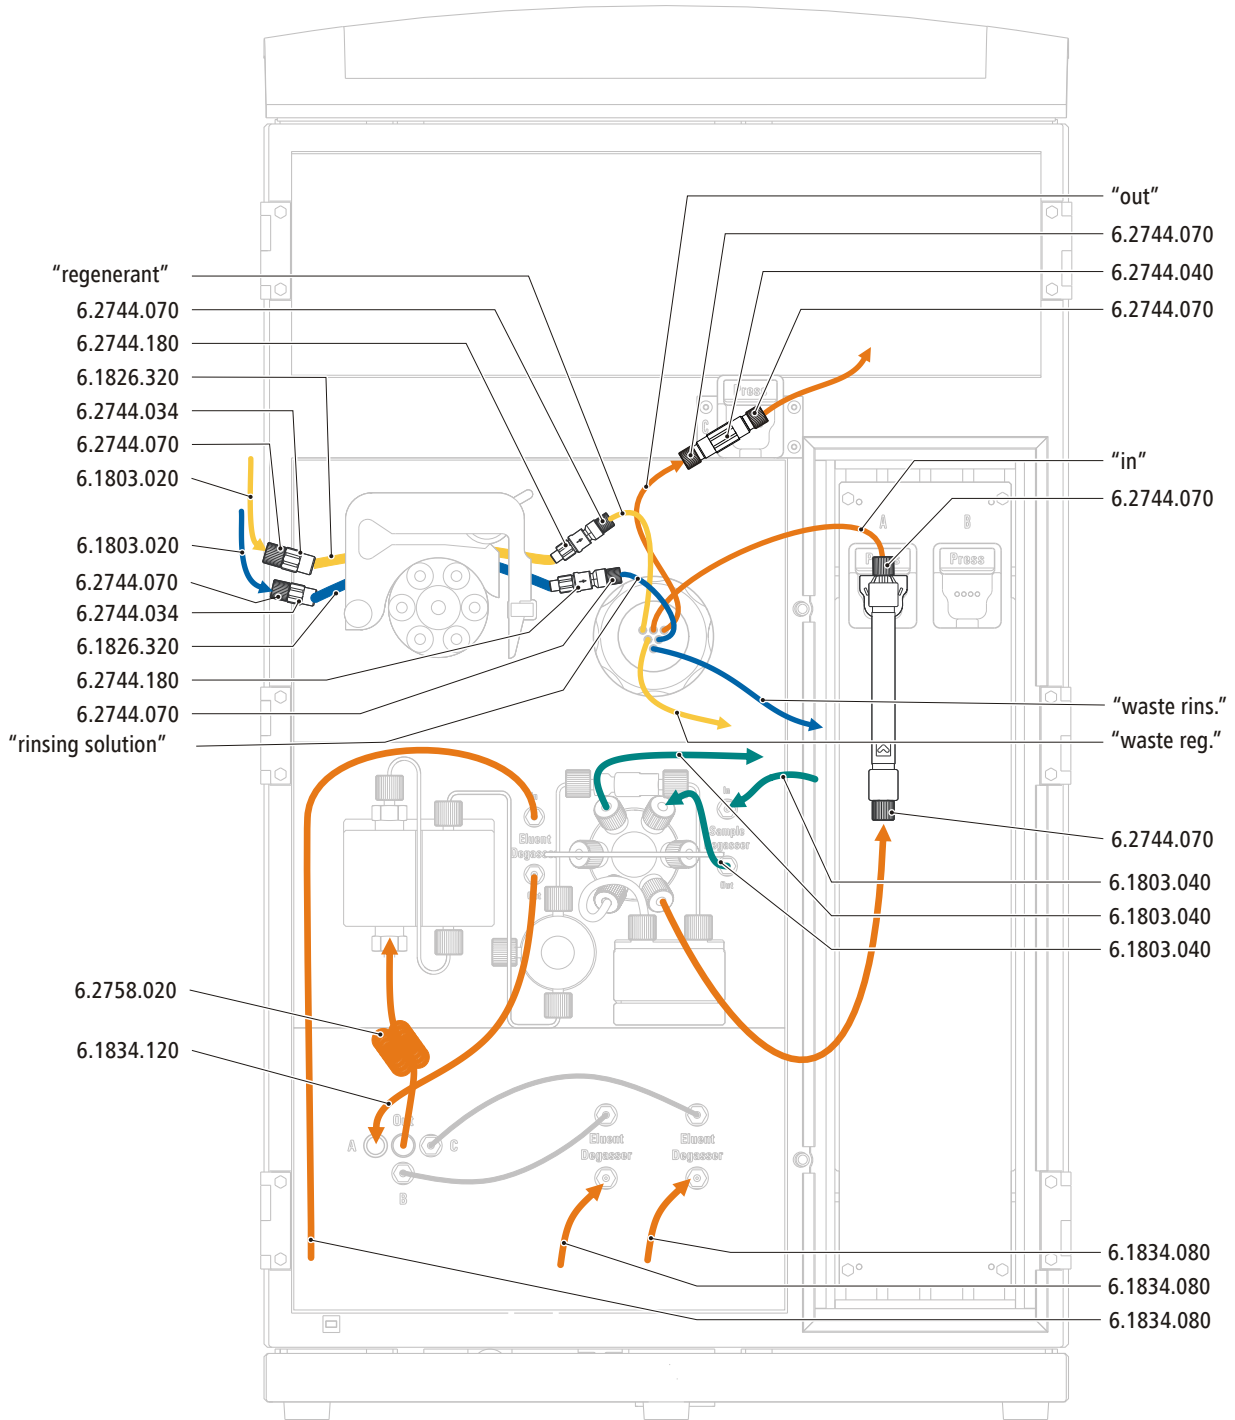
“out”
6.2744.070
6.2744.040
6.2744.070
“regenerant”
6.2744.070
6.2744.180
6.1826.320
6.2744.034
6.2744.070
6.1803.020
6.1803.020
6.2744.070
6.2744.034
6.1826.320
6.2744.180
6.2744.070
“rinsing solution”
“in”
6.2744.070
A
B
Press
Press
“waste rins.”
“waste reg.”
6.2744.070
6.1803.040
6.1803.040
6.1803.040
Eluent Degasser
Sample Degasser
In
Out
6.2758.020
6.1834.120
Out
A
B
C
Eluent Degasser
Eluent Degasser
6.1834.080
6.1834.080
6.1834.080